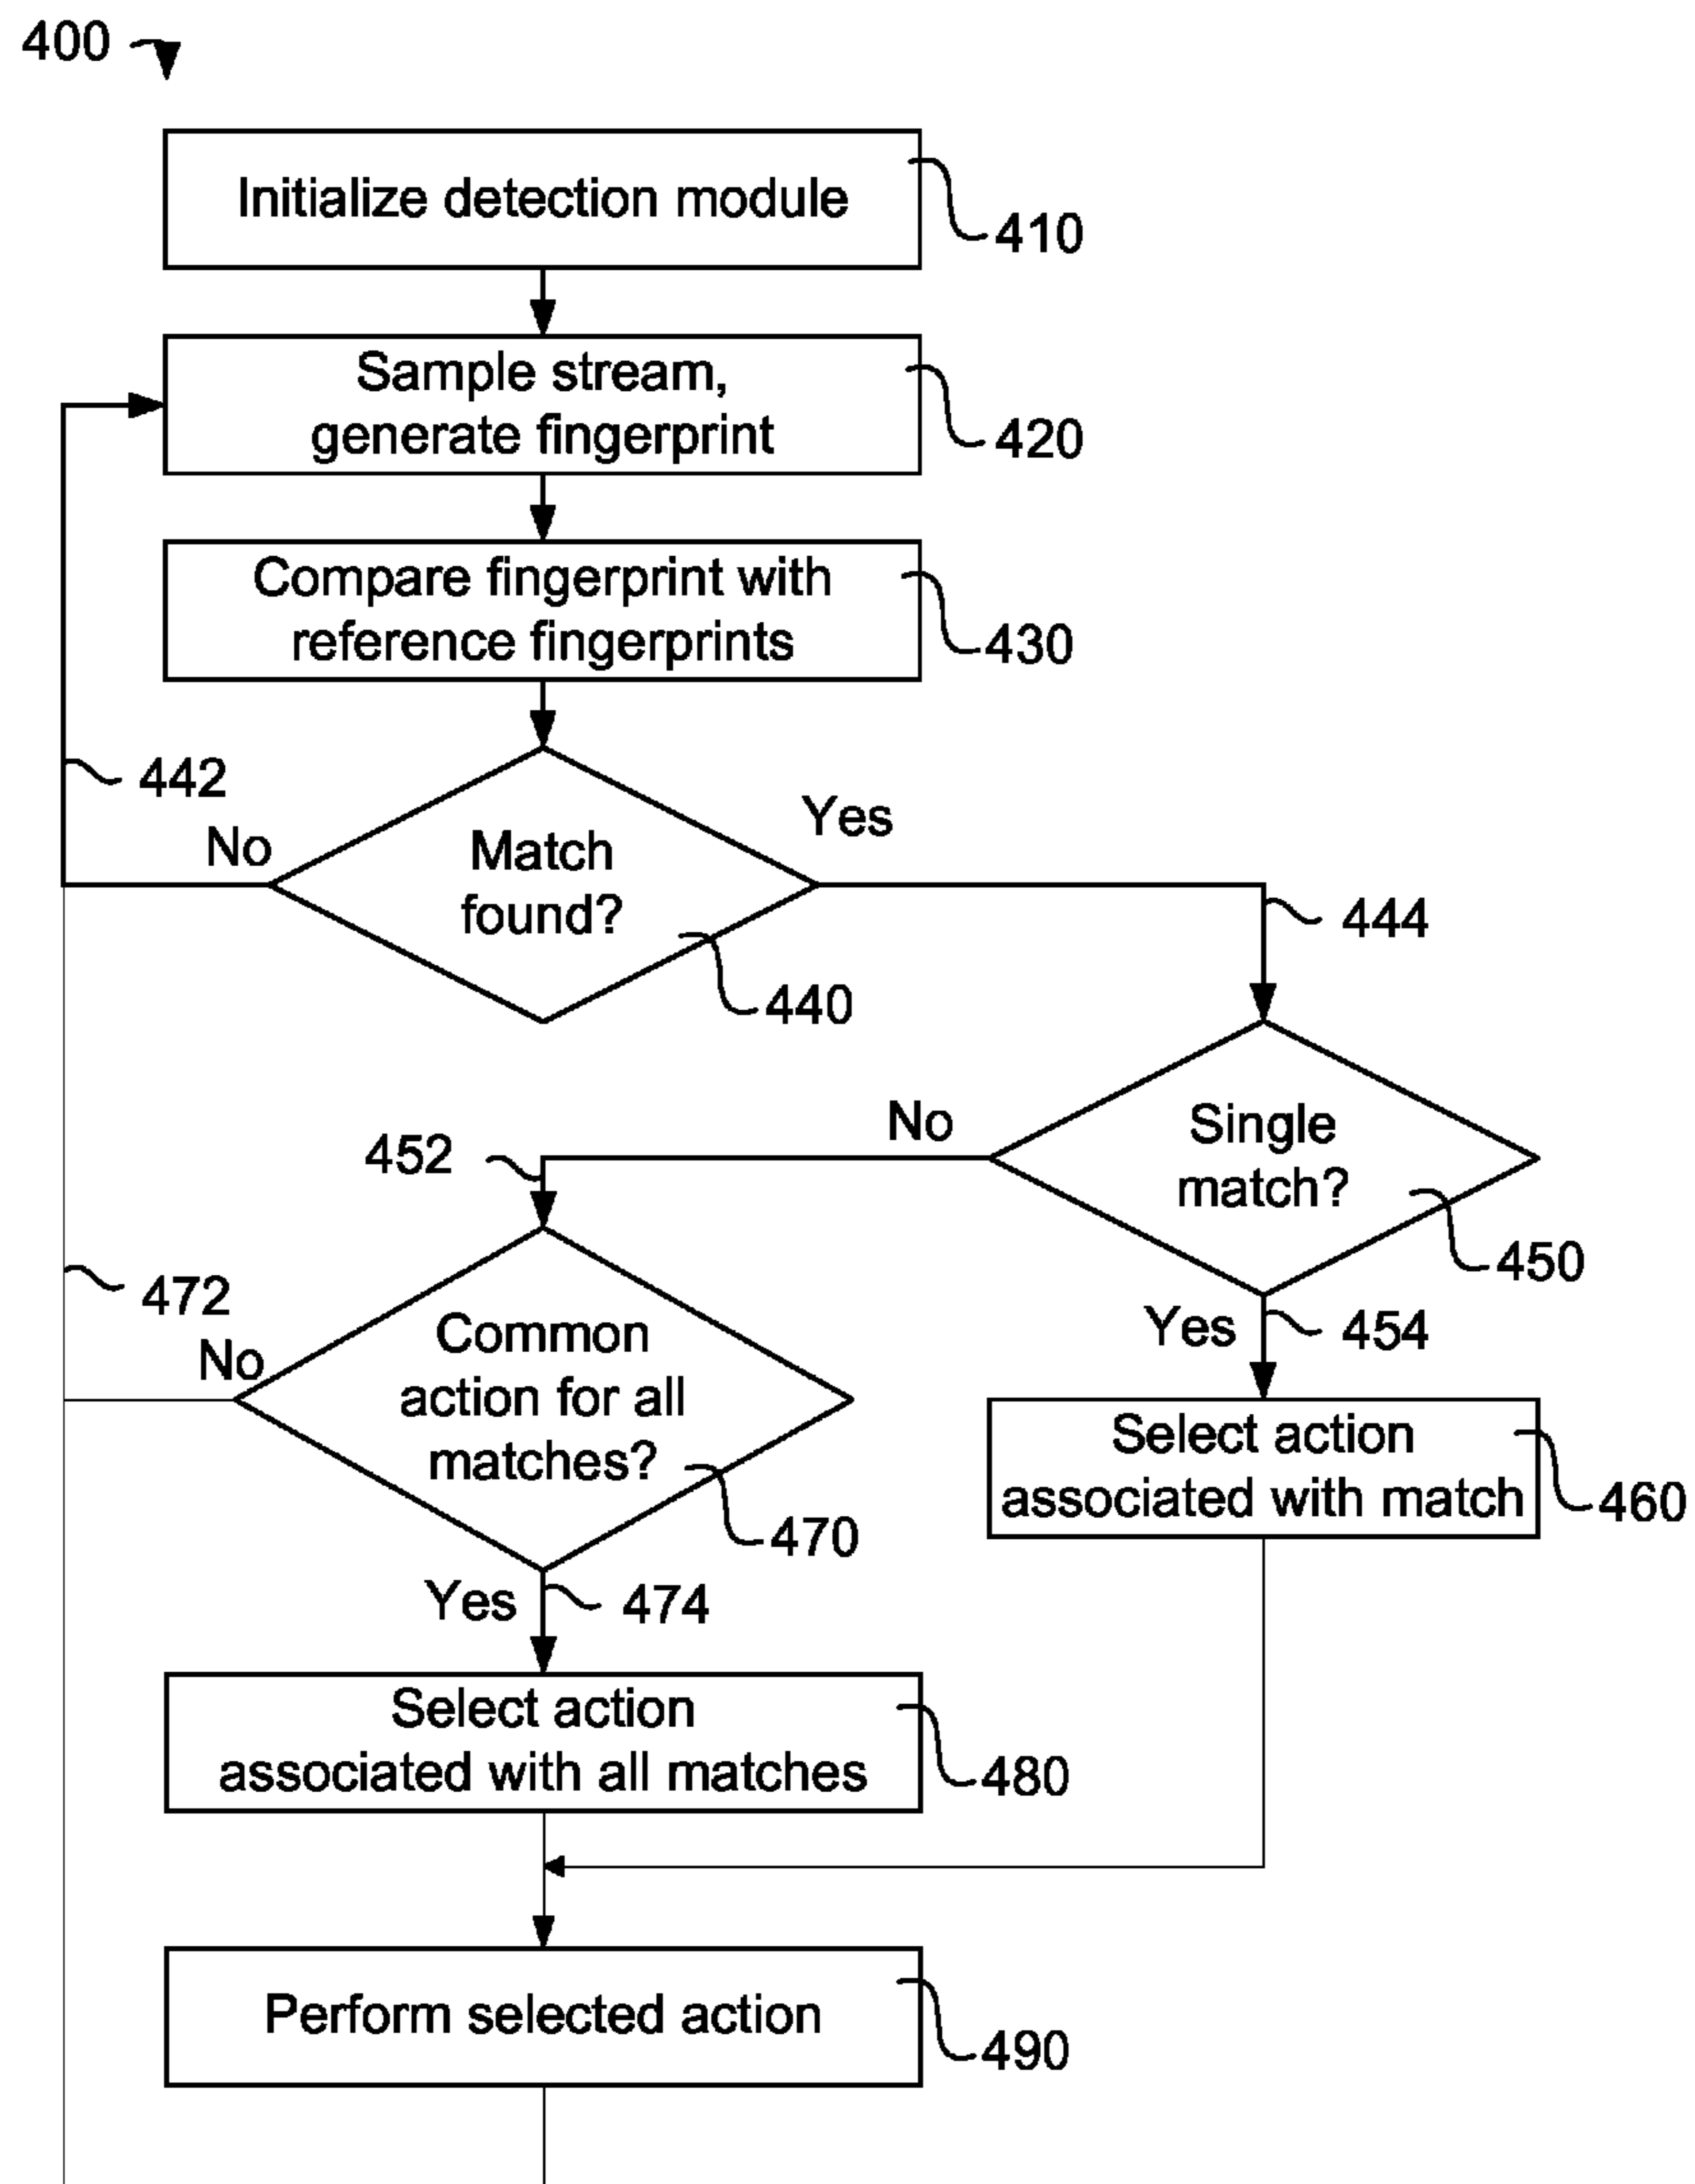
400

Initialize detection module
410

Sample stream, generate fingerprint
420

Compare fingerprint with reference fingerprints
430

442
No
Match found?
Yes
440
444

No
452
Single match?
450

472
No
Common action for all matches?
470

Yes
454
Select action associated with match
460

Yes
474
Select action associated with all matches
480

Perform selected action
490